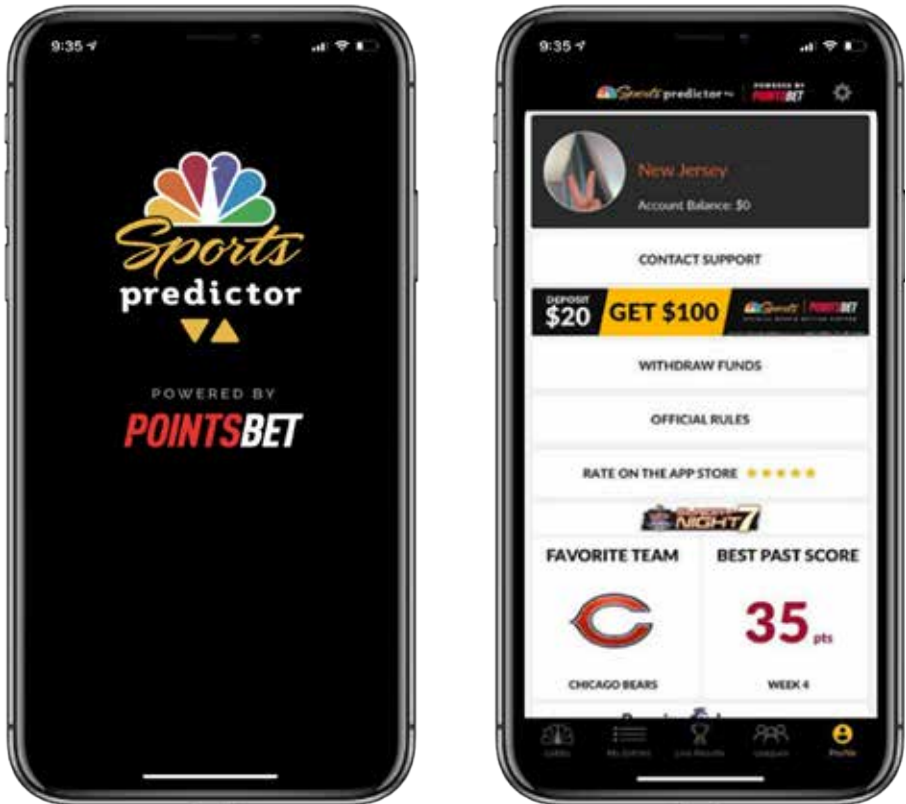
9:35

Sports predictor

POWERED BY

POINTSBET

9:35

Sports predictor POWERED BY POINTSBET

New Jersey

Account Balance: $0

CONTACT SUPPORT

DEPOSIT $20 GET $100 Sports | POINTSBET

WITHDRAW FUNDS

OFFICIAL RULES

RATE ON THE APP STORE ★★★★★

NIGHT 7

FAVORITE TEAM

CHICAGO BEARS

BEST PAST SCORE

35 pts

WEEK 4

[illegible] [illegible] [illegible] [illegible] Profile